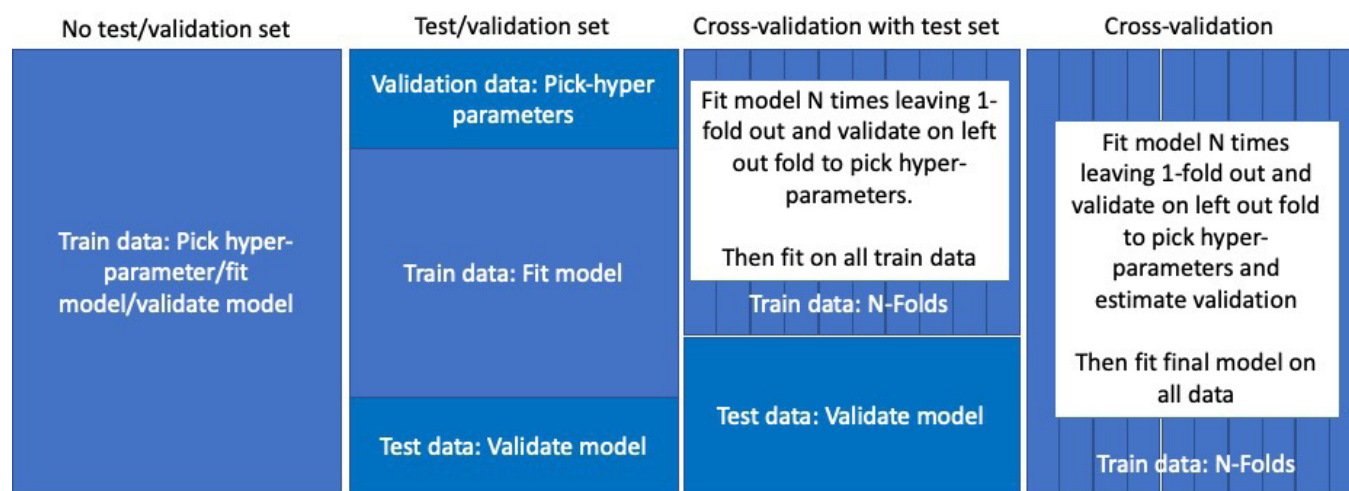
No test/validation set

Train data: Pick hyper-parameter/fit model/validate model

Test/validation set

Validation data: Pick-hyper parameters

Train data: Fit model

Test data: Validate model

Cross-validation with test set

Fit model N times leaving 1-fold out and validate on left out fold to pick hyper-parameters.

Then fit on all train data

Train data: N-Folds

Test data: Validate model

Cross-validation

Fit model N times leaving 1-fold out and validate on left out fold to pick hyper-parameters and estimate validation

Then fit final model on all data

Train data: N-Folds